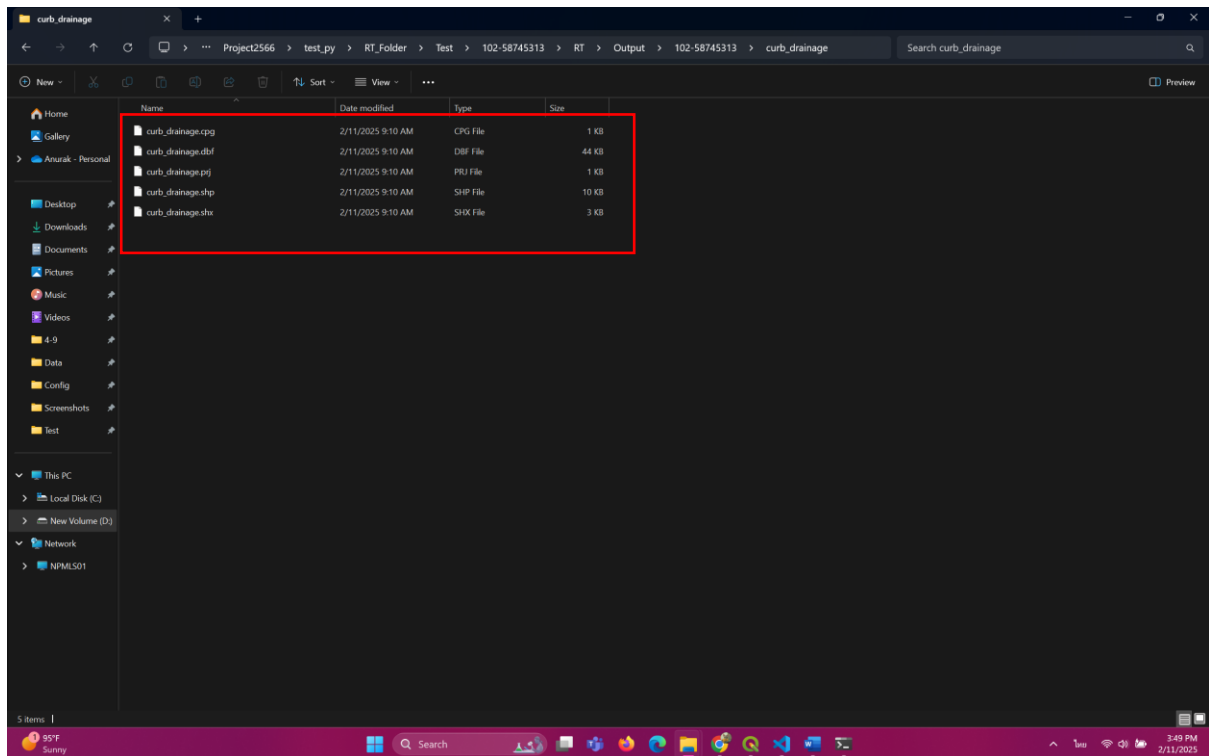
curb_drainage

Project2566 > test_py > RT_Folder > Test > 102-58745313 > RT > Output > 102-58745313 > curb_drainage

Search curb_drainage

New

Sort

View

...

Preview

Home
Gallery
Anurak - Personal

Desktop
Downloads
Documents
Pictures
Music
Videos
4-9
Data
Config
Screenshots
Test

This PC
Local Disk (C:)
New Volume (D:)
Network
NPMLS01

| Name | Date modified | Type | Size |
|---|---|---|---|
| curb_drainage.cpg | 2/11/2025 9:10 AM | CPG File | 1 KB |
| curb_drainage.dbf | 2/11/2025 9:10 AM | DBF File | 44 KB |
| curb_drainage.prj | 2/11/2025 9:10 AM | PRJ File | 1 KB |
| curb_drainage.shp | 2/11/2025 9:10 AM | SHP File | 10 KB |
| curb_drainage.shx | 2/11/2025 9:10 AM | SHX File | 3 KB |

5 items

95°F
Sunny

Search

ไทย

3:49 PM
2/11/2025